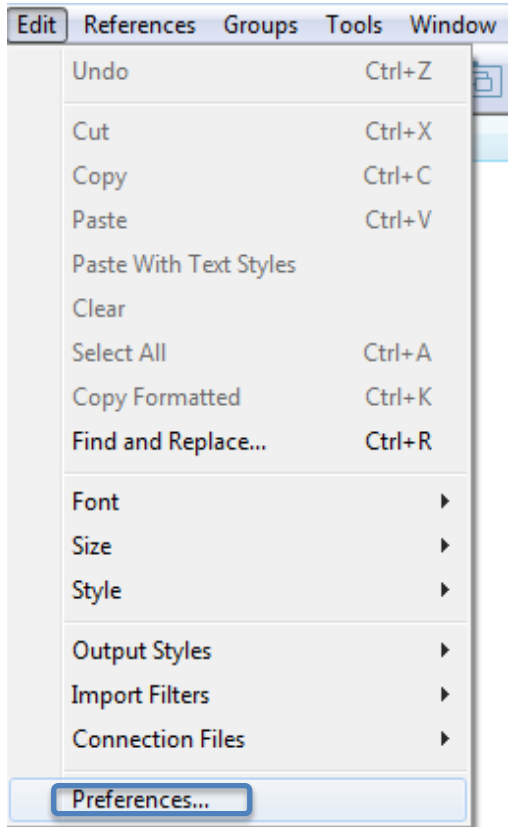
Edit References Groups Tools Window

Undo Ctrl+Z

Cut Ctrl+X
Copy Ctrl+C
Paste Ctrl+V
Paste With Text Styles
Clear
Select All Ctrl+A
Copy Formatted Ctrl+K
Find and Replace... Ctrl+R

Font
Size
Style

Output Styles
Import Filters
Connection Files

Preferences...